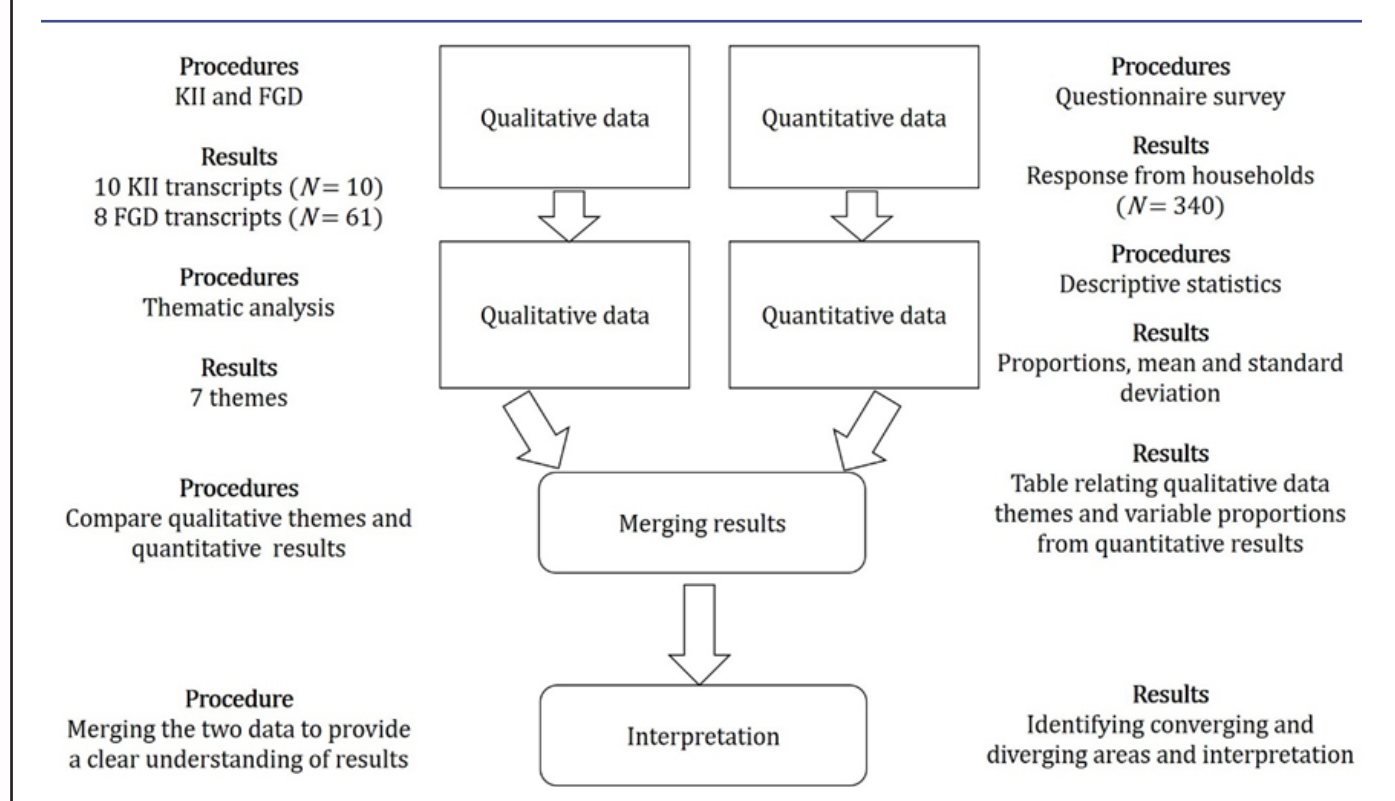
Procedures
KII and FGD

Qualitative data

Quantitative data

Procedures
Questionnaire survey

Results
10 KII transcripts ($N = 10$)
8 FGD transcripts ($N = 61$)

Results
Response from households
($N = 340$)

Procedures
Thematic analysis

Qualitative data

Quantitative data

Procedures
Descriptive statistics

Results
7 themes

Results
Proportions, mean and standard deviation

Procedures
Compare qualitative themes and quantitative results

Merging results

Results
Table relating qualitative data themes and variable proportions from quantitative results

Procedure
Merging the two data to provide a clear understanding of results

Interpretation

Results
Identifying converging and diverging areas and interpretation